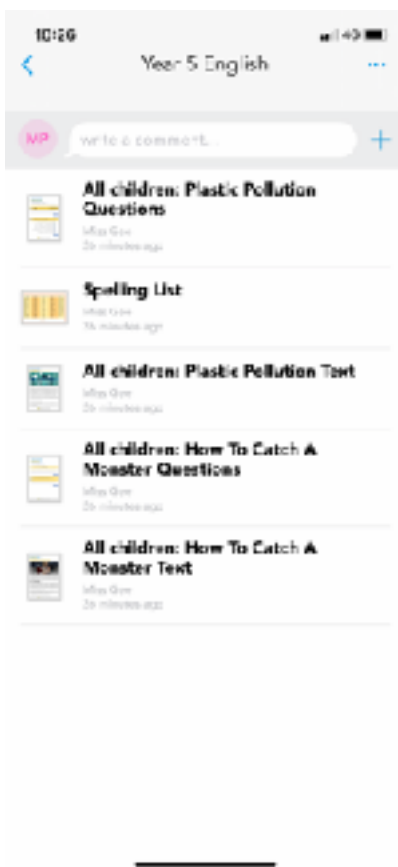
10:26

Year 5 English

MP write a comment...

All children: Plastic Pollution Questions
Miss Gee
26 minutes ago

Spelling List
Miss Gee
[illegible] minutes ago

All children: Plastic Pollution Text
Miss Gee
26 minutes ago

All children: How To Catch A Monster Questions
Miss Gee
26 minutes ago

All children: How To Catch A Monster Text
Miss Gee
26 minutes ago